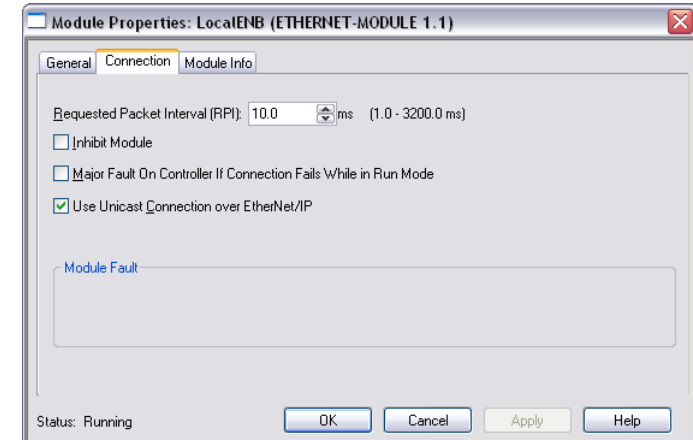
Module Properties: LocalENB (ETHERNET-MODULE 1.1)

General | Connection | Module Info

Requested Packet Interval (RPI): 10.0 ms (1.0 - 3200.0 ms)

Inhibit Module

Major Fault On Controller If Connection Fails While in Run Mode

Use Unicast Connection over EtherNet/IP

Module Fault

Status: Running

OK | Cancel | Apply | Help